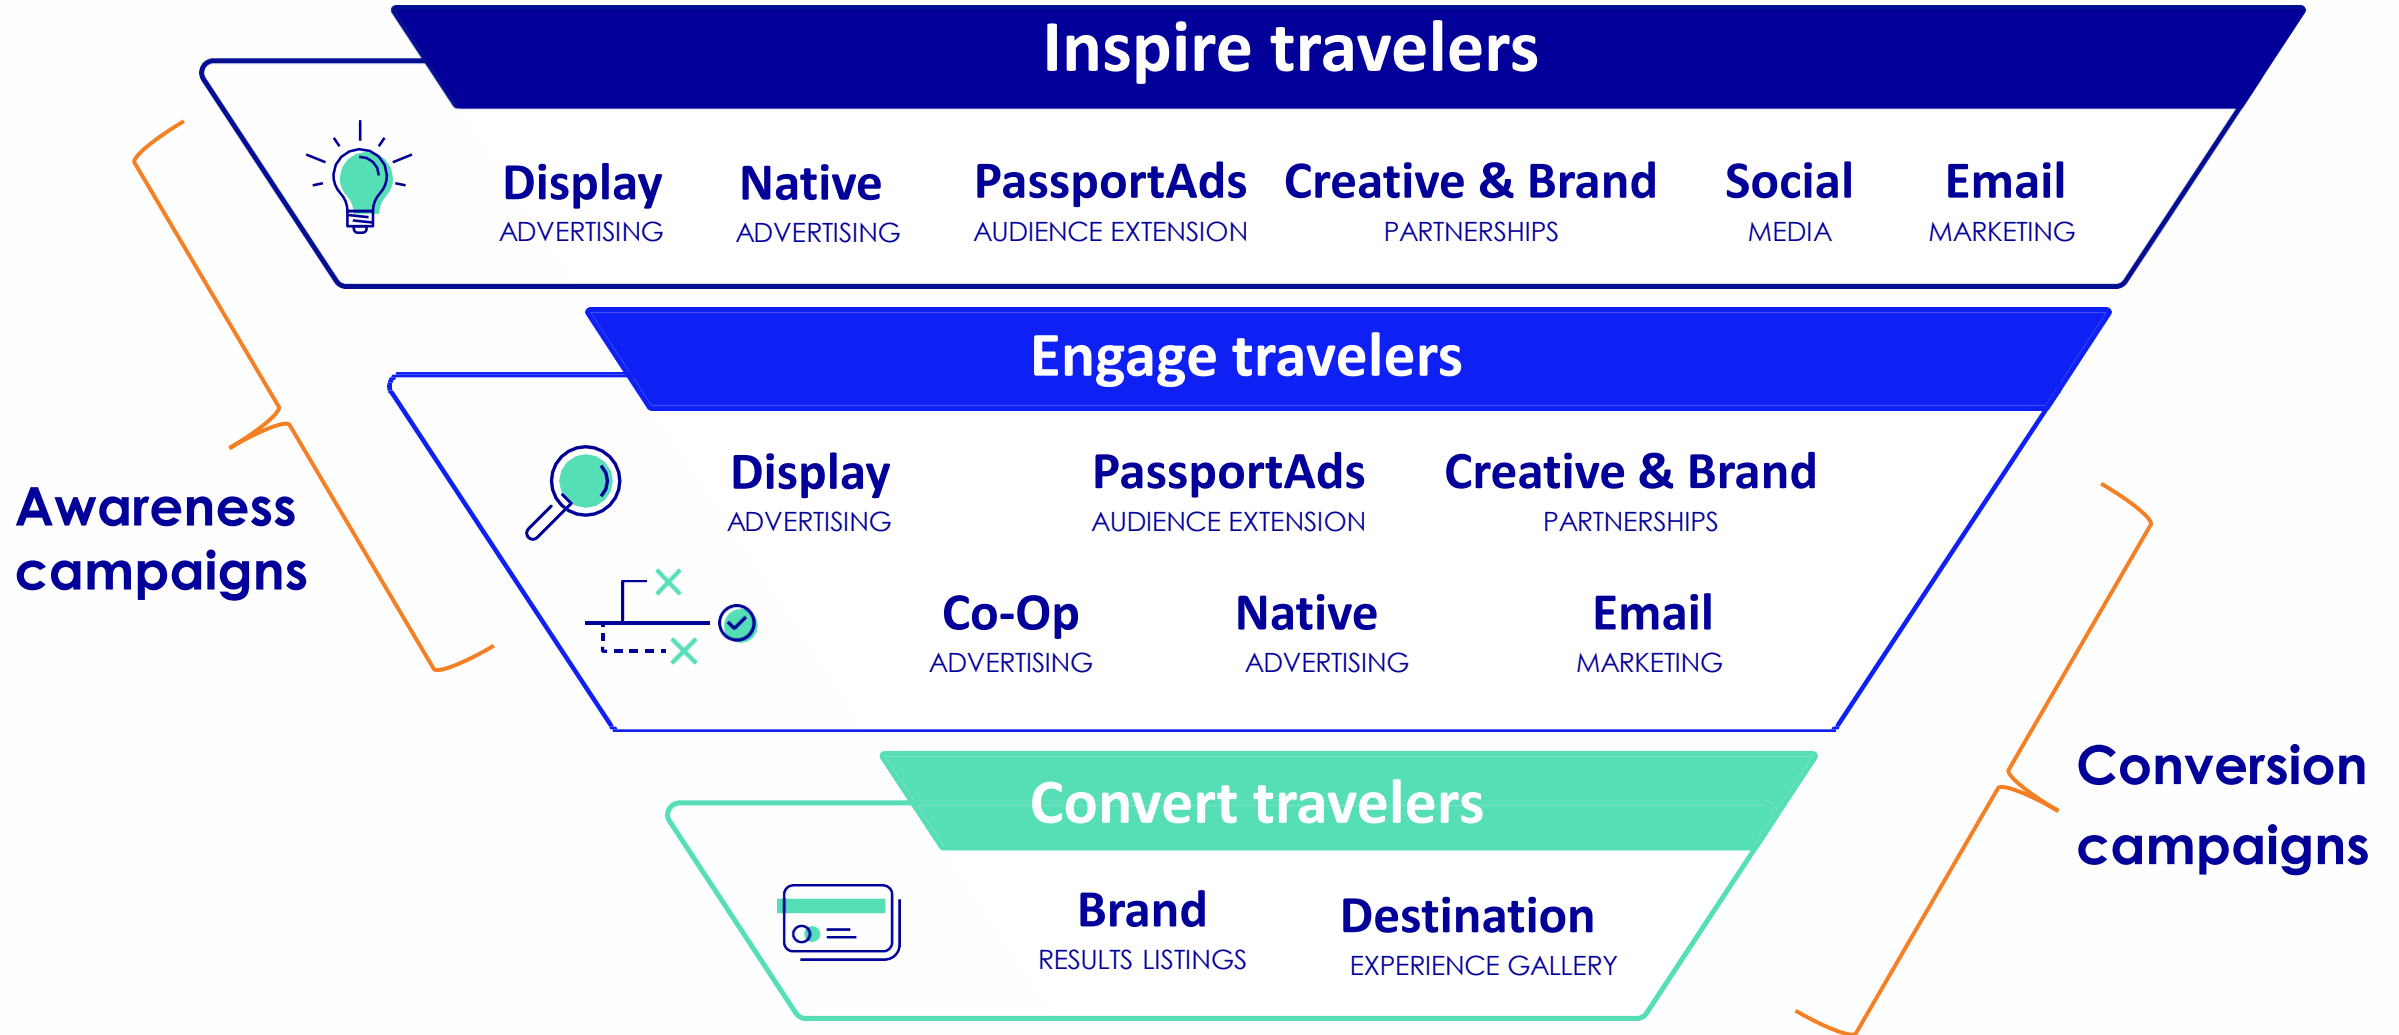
Inspire travelers

Display ADVERTISING

Native ADVERTISING

PassportAds AUDIENCE EXTENSION

Creative & Brand PARTNERSHIPS

Social MEDIA

Email MARKETING

Engage travelers

Display ADVERTISING

PassportAds AUDIENCE EXTENSION

Creative & Brand PARTNERSHIPS

Co-Op ADVERTISING

Native ADVERTISING

Email MARKETING

Awareness campaigns

Convert travelers

Brand RESULTS LISTINGS

Destination EXPERIENCE GALLERY

Conversion campaigns